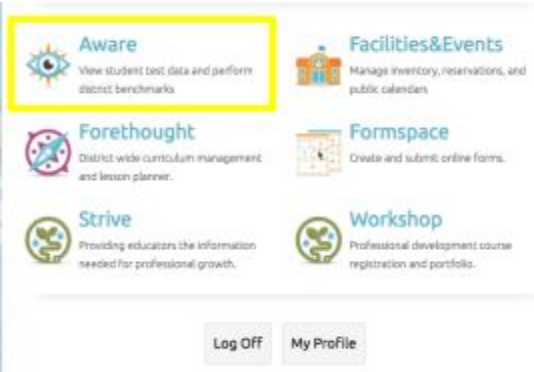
Aware
View student test data and perform district benchmarks

Facilities&Events
Manage inventory, reservations, and public calendars

Forethought
District wide curriculum management and lesson planner.

Formspace
Create and submit online forms.

Strive
Providing educators the information needed for professional growth.

Workshop
Professional development course registration and portfolios.

Log Off

My Profile